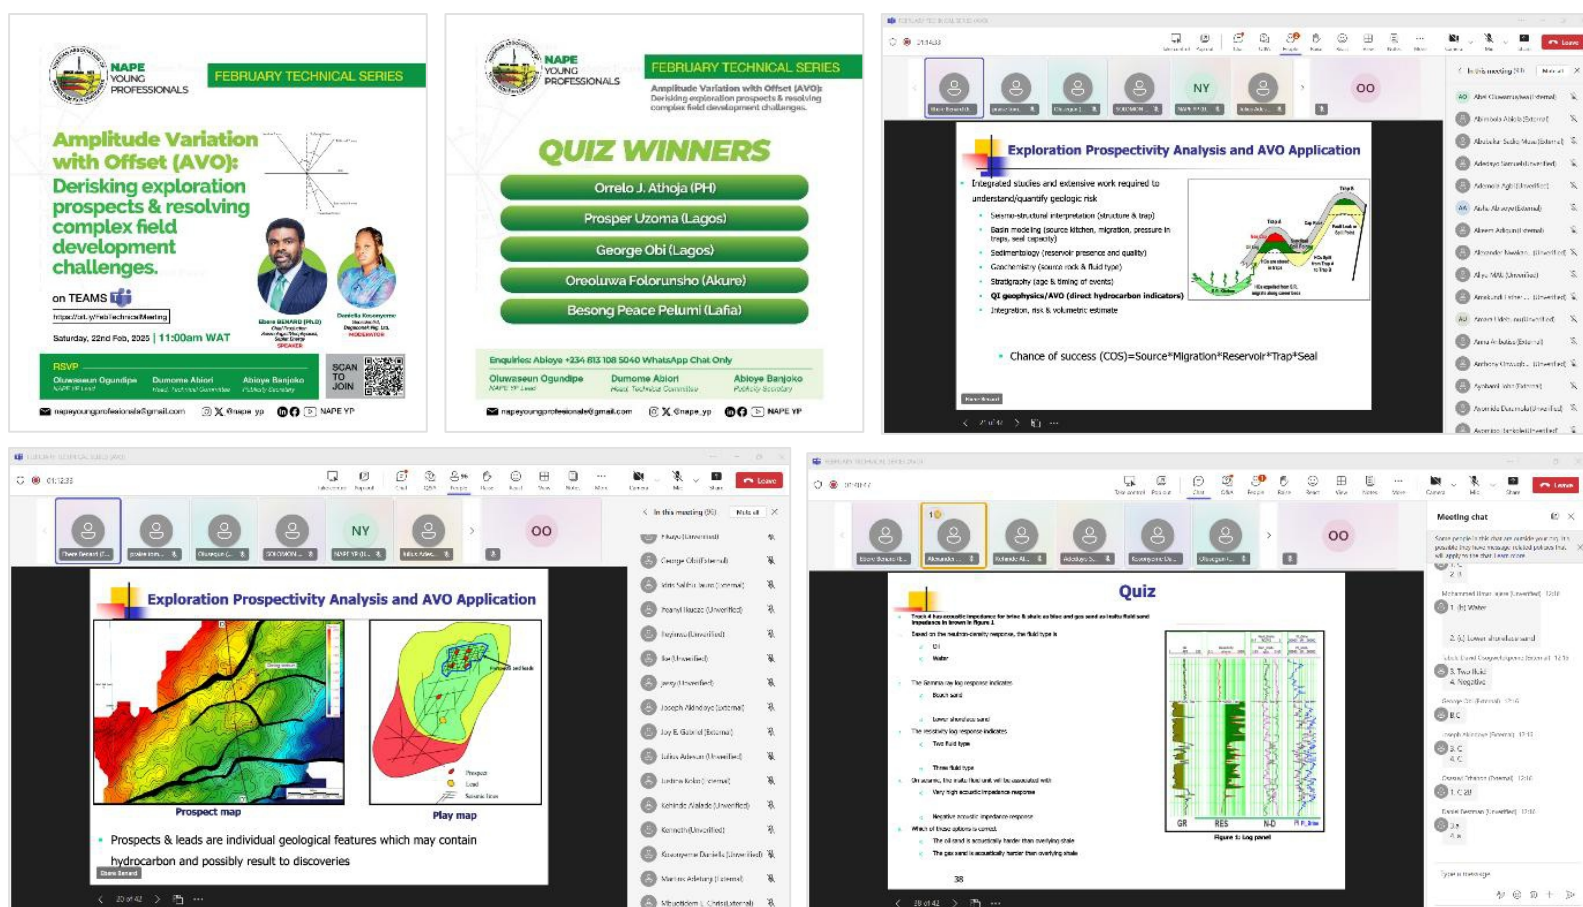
NAPE YOUNG PROFESSIONALS

FEBRUARY TECHNICAL SERIES

Amplitude Variation with Offset (AVO): Derisking exploration prospects & resolving complex field development challenges.

on TEAMS

https://bit.ly/FebTechnicalMeeting

Saturday, 22nd Feb, 2025 | 11:00am WAT

Ebere Benard (PhD)
SPEAKER

Daniella Kosoanyemr
MODERATOR

RSVP
Oluwaseun Ogundipe
Dumome Abiori
Abioye Banjoko

SCAN TO JOIN

napeyoungprofessionals@gmail.com @nape_yp NAPE YP

NAPE YOUNG PROFESSIONALS

FEBRUARY TECHNICAL SERIES

Amplitude Variation with Offset (AVO): Derisking exploration prospects & resolving complex field development challenges.

QUIZ WINNERS

Orrelo J. Athoja (PH)

Prosper Uzoma (Lagos)

George Obi (Lagos)

Oreoluwa Folorunsho (Akure)

Besong Peace Pelumi (Lafia)

Enquiries: Abioye +234 813 108 5040 WhatsApp Chat Only

Oluwaseun Ogundipe
Dumome Abiori
Abioye Banjoko

napeyoungprofessionals@gmail.com @nape_yp NAPE YP

NY
OO
Leave

Exploration Prospectivity Analysis and AVO Application

Integrated studies and extensive work required to understand/quantify geologic risk
Seismo-structural interpretation (structure & trap)
Basin modeling (source kitchen, migration, pressure in traps, seal capacity)
Sedimentology (reservoir presence and quality)
Geochemistry (source rock & fluid type)
Stratigraphy (age & timing of events)
QI geophysics/AVO (direct hydrocarbon indicators)
Integration, risk & volumetric estimate

Chance of success (COS)=Source*Migration*Reservoir*Trap*Seal

In this meeting

NY
OO
Leave

Exploration Prospectivity Analysis and AVO Application

Prospect map

Play map

Prospects & leads are individual geological features which may contain hydrocarbon and possibly result to discoveries

Ebere Benard

20 of 42

In this meeting

OO
Leave

Quiz

Figure 1: Log panel

38

38 of 42

Meeting chat